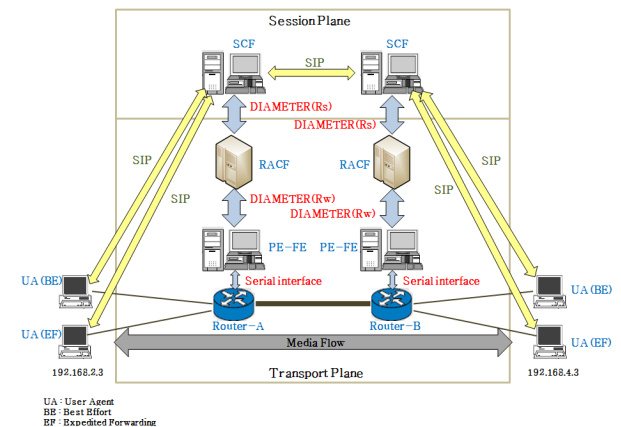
Session Plane

SCF

SCF

SIP

DIAMETER(Rs)

DIAMETER(Rs)

SIP

SIP

RACF

RACF

SIP

SIP

DIAMETER(Rw)

DIAMETER(Rw)

PE-FE

PE-FE

Serial interface

Serial interface

UA (BE)

UA (BE)

Router-A

Router-B

UA (EF)

UA (EF)

Media Flow

192.168.2.3

Transport Plane

192.168.4.3

UA : User Agent
BE : Best Effort
EF : Expedited Forwarding